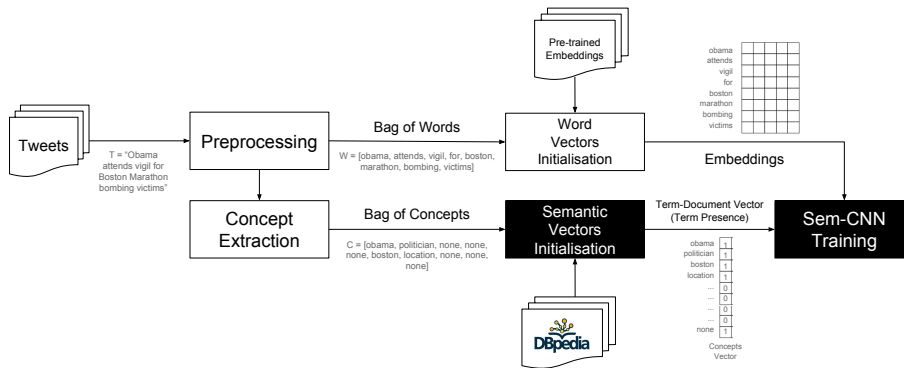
Pre-trained Embeddings

obama
attends
vigil
for
boston
marathon
bombing
victims

Tweets

T = "Obama attends vigil for Boston Marathon bombing victims"

Preprocessing

Bag of Words

W = [obama, attends, vigil, for, boston, marathon, bombing, victims]

Word Vectors Initialisation

Embeddings

Concept Extraction

Bag of Concepts

C = [obama, politician, none, none, none, boston, location, none, none, none]

Semantic Vectors Initialisation

Term-Document Vector (Term Presence)

Sem-CNN Training

| obama | 1 |
|---|---|
| politician | 1 |
| boston | 1 |
| location | 1 |
| ... | 0 |
| ... | 0 |
| ... | 0 |
| ... | 0 |
| none | 1 |

Concepts Vector

DBpedia